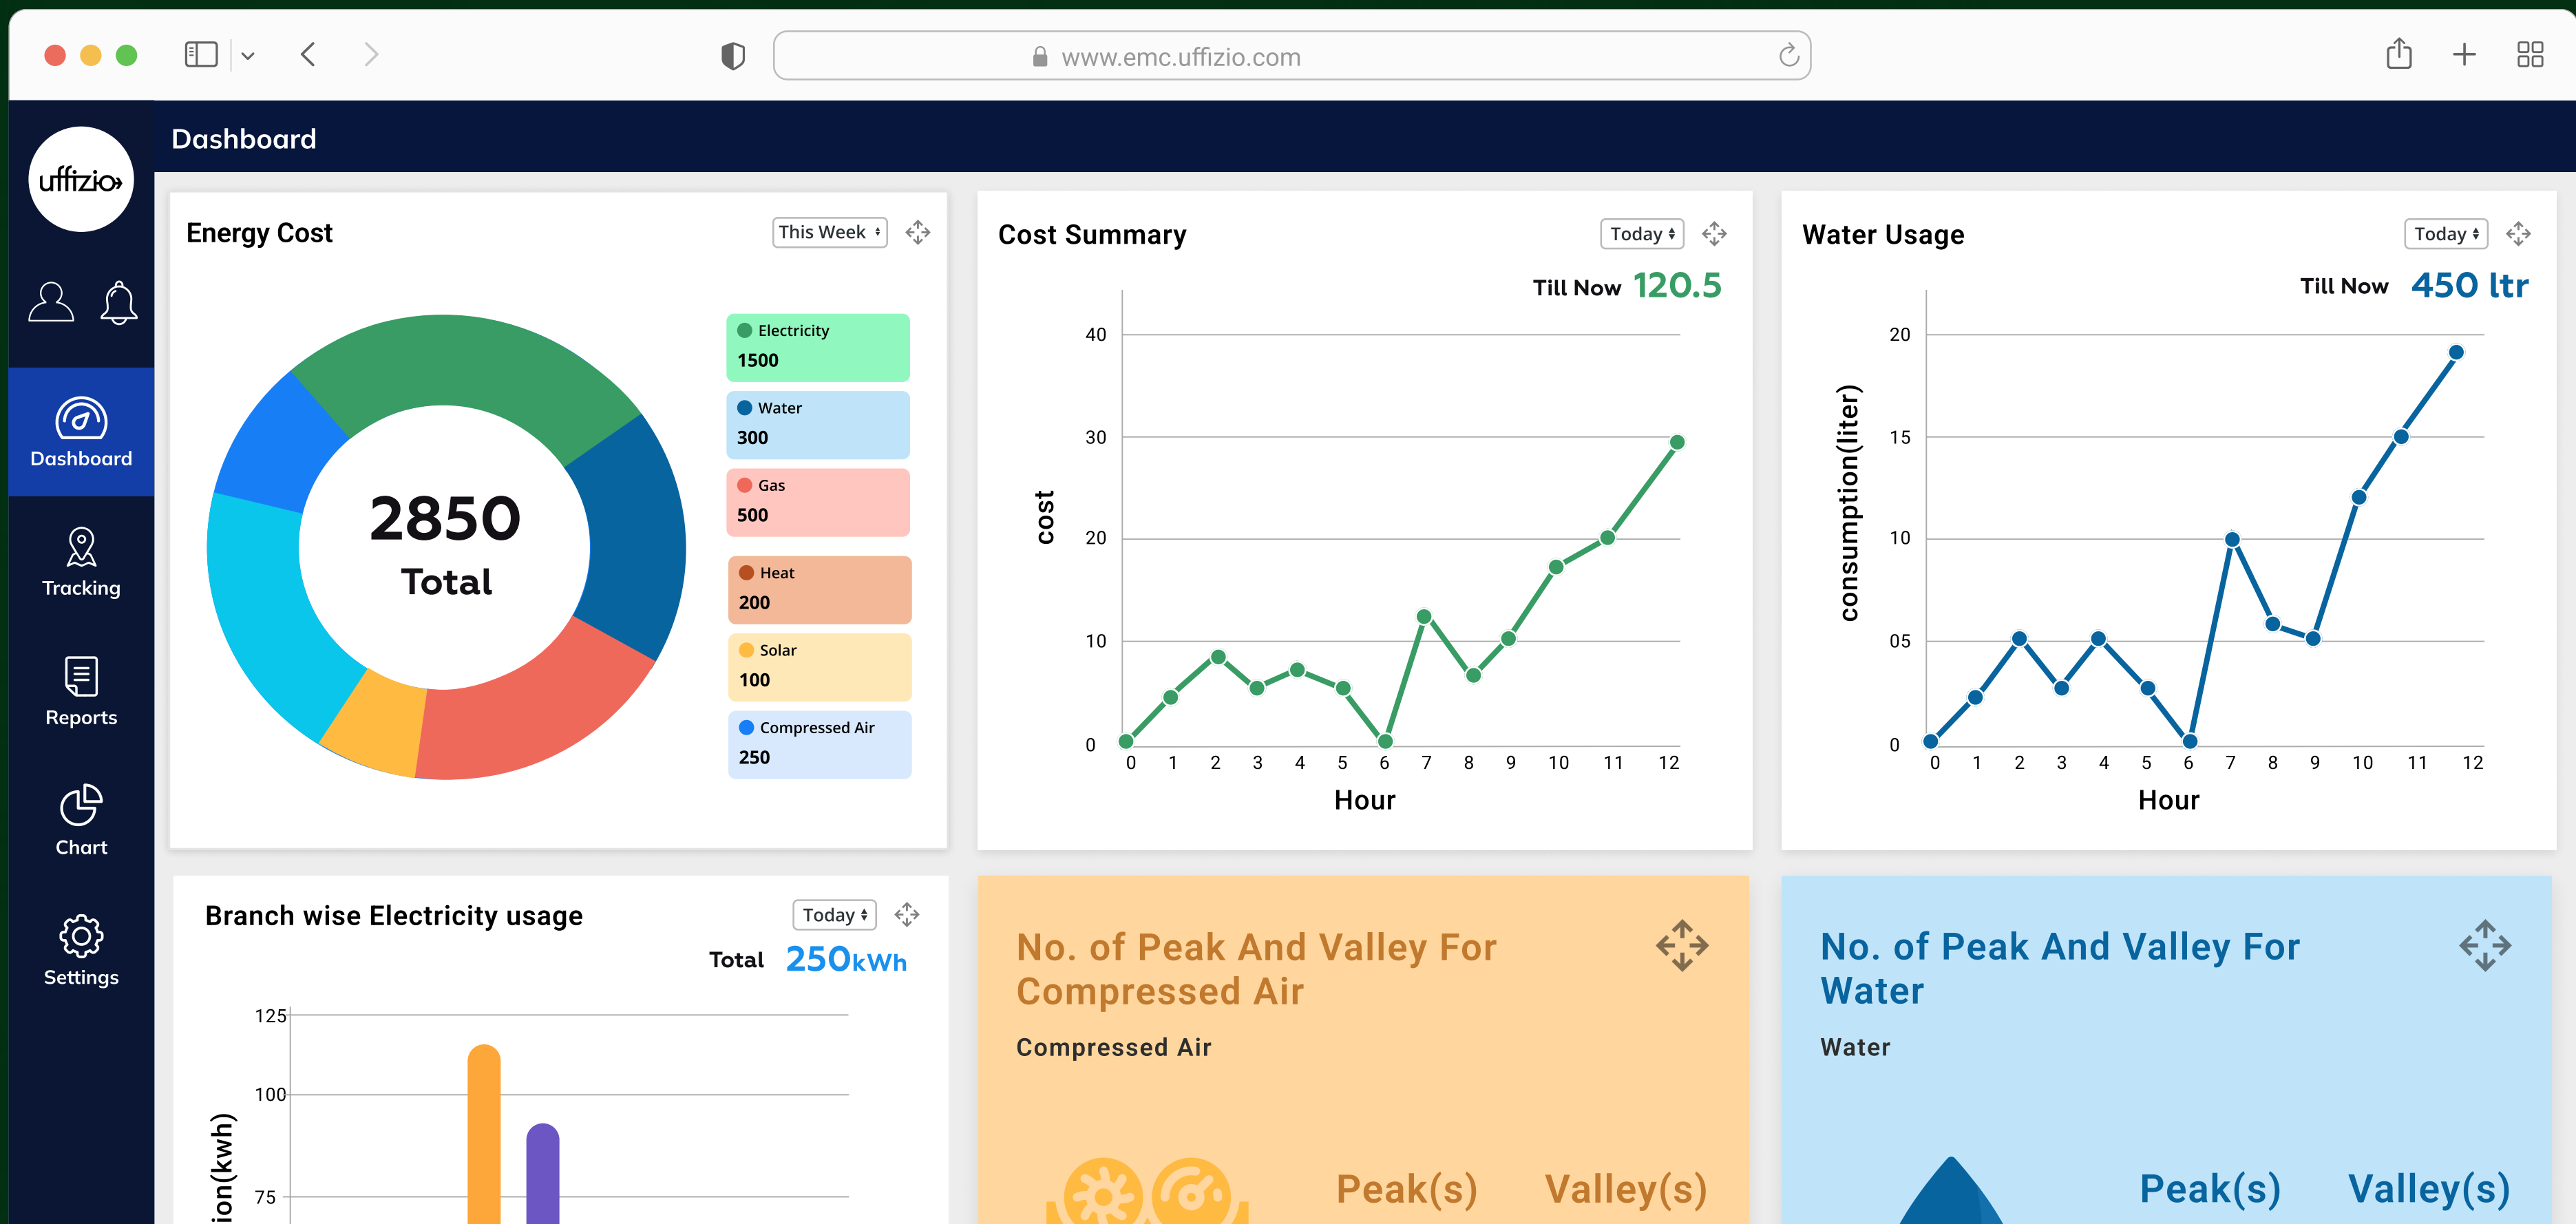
www.emc.uffizio.com

uffizio

Dashboard

Dashboard

Tracking

Reports

Chart

Settings

Energy Cost

This Week

2850
Total

Electricity
1500

Water
300

Gas
500

Heat
200

Solar
100

Compressed Air
250

Cost Summary

Today

Till Now 120.5

cost

40
30
20
10
0

0 1 2 3 4 5 6 7 8 9 10 11 12

Hour

Water Usage

Today

Till Now 450 ltr

consumption(liter)

20
15
10
05
0

0 1 2 3 4 5 6 7 8 9 10 11 12

Hour

Branch wise Electricity usage

Today

Total 250kWh

ion(kwh)

125
100
75

No. of Peak And Valley For Compressed Air

Compressed Air

Peak(s) Valley(s)

No. of Peak And Valley For Water

Water

Peak(s) Valley(s)